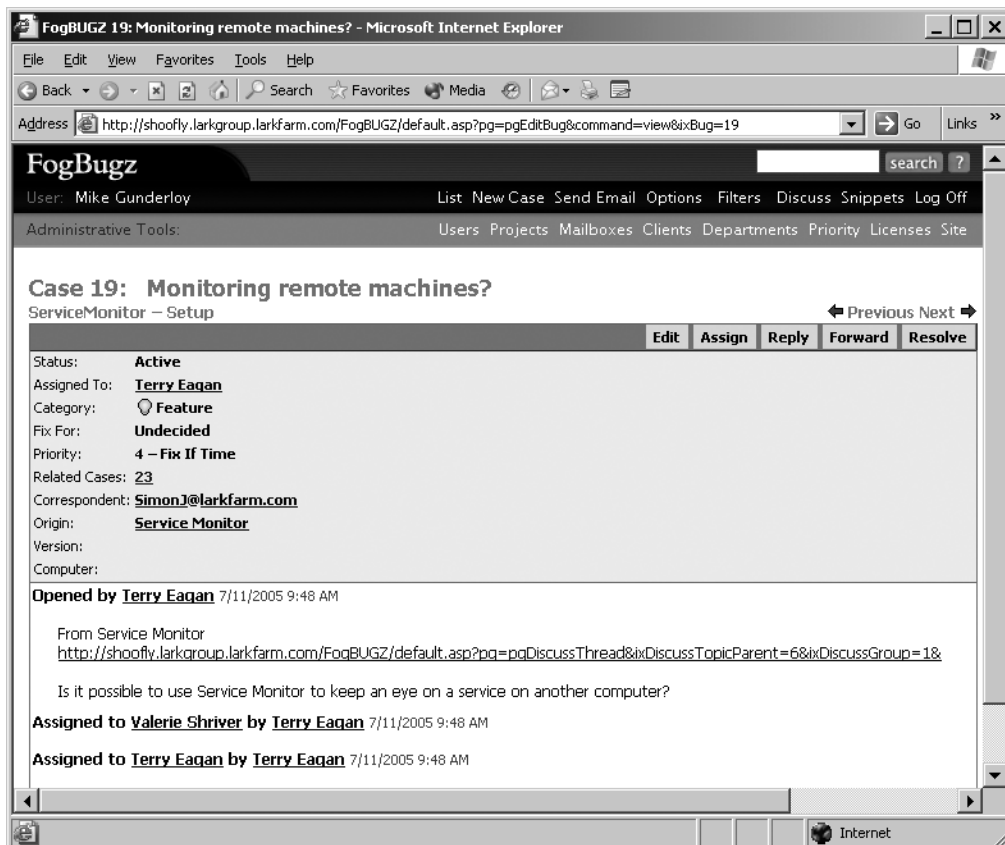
FogBUGZ 19: Monitoring remote machines? - Microsoft Internet Explorer

File Edit View Favorites Tools Help

Back Search Favorites Media

Address http://shoofly.larkgroup.larkfarm.com/FogBUGZ/default.asp?pg=pgEditBug&command=view&ixBug=19 Go Links

FogBugz search ?

User: Mike Gunderloy List New Case Send Email Options Filters Discuss Snippets Log Off

Administrative Tools: Users Projects Mailboxes Clients Departments Priority Licenses Site

Case 19: Monitoring remote machines?
ServiceMonitor – Setup
Previous Next

Edit Assign Reply Forward Resolve

Status: Active
Assigned To: Terry Eagan
Category: Feature
Fix For: Undecided
Priority: 4 – Fix If Time
Related Cases: 23
Correspondent: SimonJ@larkfarm.com
Origin: Service Monitor
Version:
Computer:

Opened by Terry Eagan 7/11/2005 9:48 AM

From Service Monitor
http://shoofly.larkgroup.larkfarm.com/FogBUGZ/default.asp?pg=pgDiscussThread&ixDiscussTopicParent=6&ixDiscussGroup=1&

Is it possible to use Service Monitor to keep an eye on a service on another computer?

Assigned to Valerie Shriver by Terry Eagan 7/11/2005 9:48 AM

Assigned to Terry Eagan by Terry Eagan 7/11/2005 9:48 AM

Internet